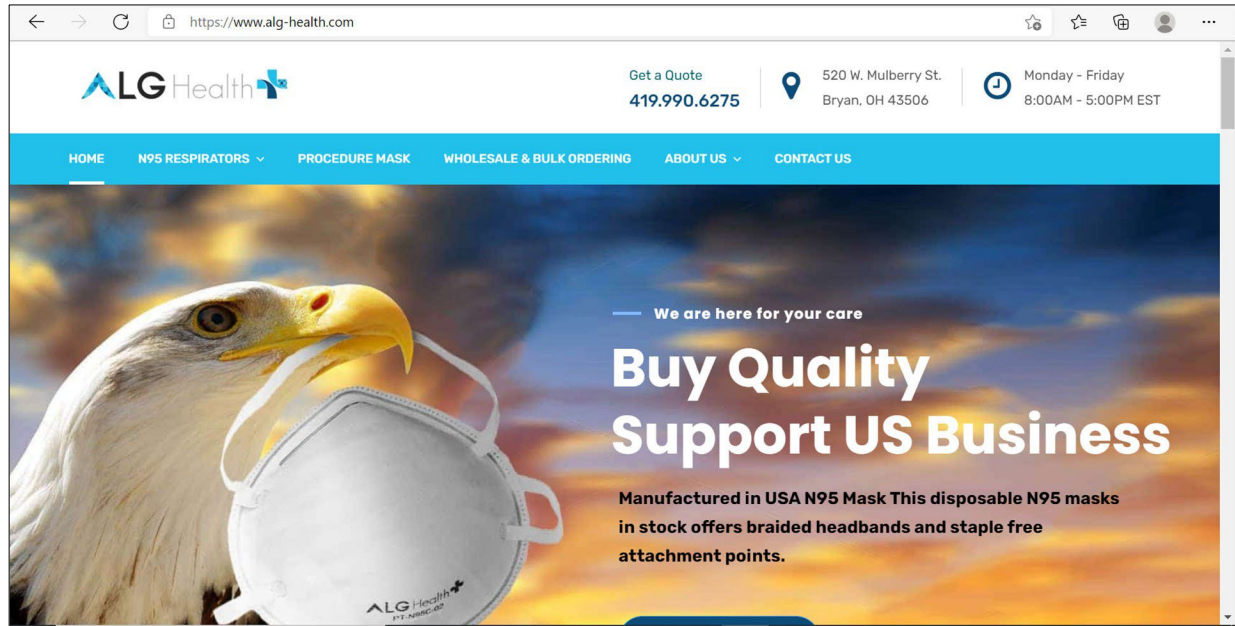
https://www.alg-health.com

ALG Health

Get a Quote
419.990.6275

520 W. Mulberry St.
Bryan, OH 43506

Monday - Friday
8:00AM - 5:00PM EST

HOME N95 RESPIRATORS PROCEDURE MASK WHOLESALE & BULK ORDERING ABOUT US CONTACT US

We are here for your care

Buy Quality Support US Business

Manufactured in USA N95 Mask This disposable N95 masks in stock offers braided headbands and staple free attachment points.

ALG Health
PT-N95C-02